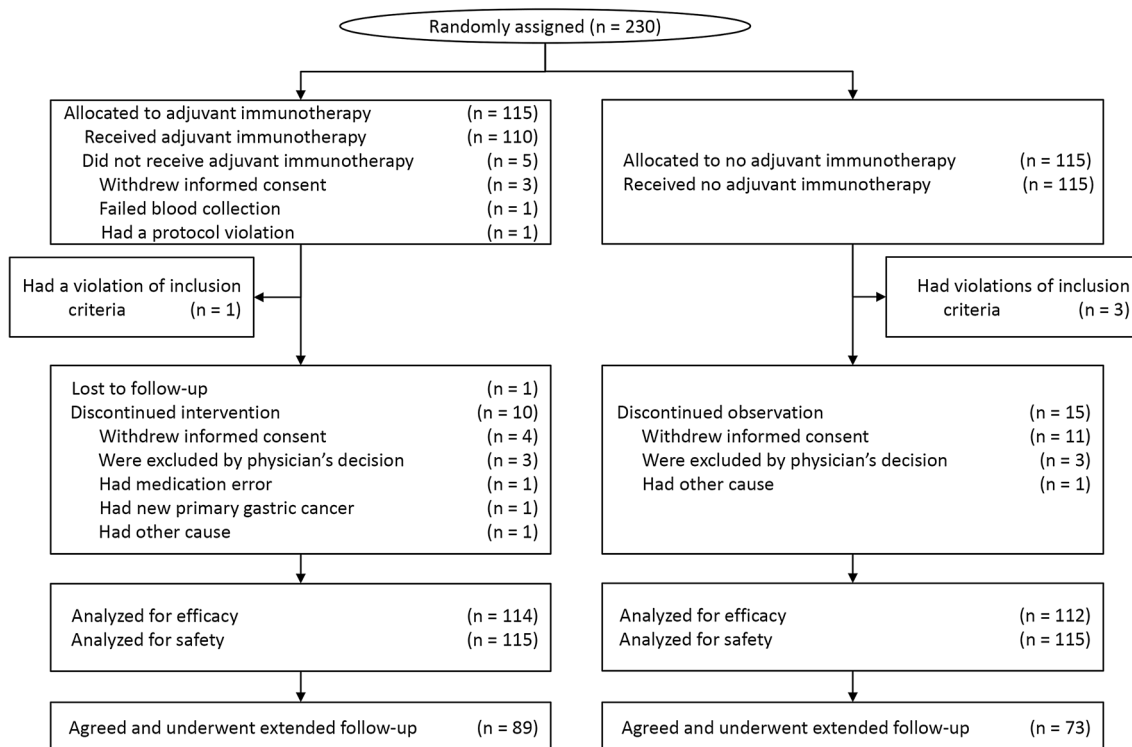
Randomly assigned (n = 230)

Allocated to adjuvant immunotherapy (n = 115)
Received adjuvant immunotherapy (n = 110)
Did not receive adjuvant immunotherapy (n = 5)
Withdrew informed consent (n = 3)
Failed blood collection (n = 1)
Had a protocol violation (n = 1)

Had a violation of inclusion criteria (n = 1)

Lost to follow-up (n = 1)
Discontinued intervention (n = 10)
Withdrew informed consent (n = 4)
Were excluded by physician's decision (n = 3)
Had medication error (n = 1)
Had new primary gastric cancer (n = 1)
Had other cause (n = 1)

Analyzed for efficacy (n = 114)
Analyzed for safety (n = 115)

Agreed and underwent extended follow-up (n = 89)

Allocated to no adjuvant immunotherapy (n = 115)
Received no adjuvant immunotherapy (n = 115)

Had violations of inclusion criteria (n = 3)

Discontinued observation (n = 15)
Withdrew informed consent (n = 11)
Were excluded by physician's decision (n = 3)
Had other cause (n = 1)

Analyzed for efficacy (n = 112)
Analyzed for safety (n = 115)

Agreed and underwent extended follow-up (n = 73)